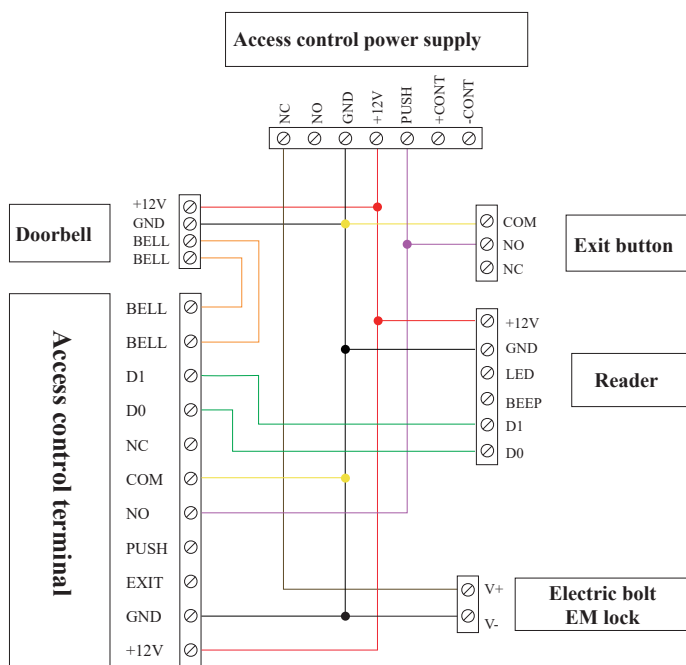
Access control power supply

NC NO GND +12V PUSH +CONT -CONT

Doorbell
+12V
GND
BELL
BELL

COM
NO
NC
Exit button

Access control terminal
BELL
BELL
D1
D0
NC
COM
NO
PUSH
EXIT
GND
+12V

+12V
GND
LED
BEEP
D1
D0
Reader

V+
V-
Electric bolt
EM lock